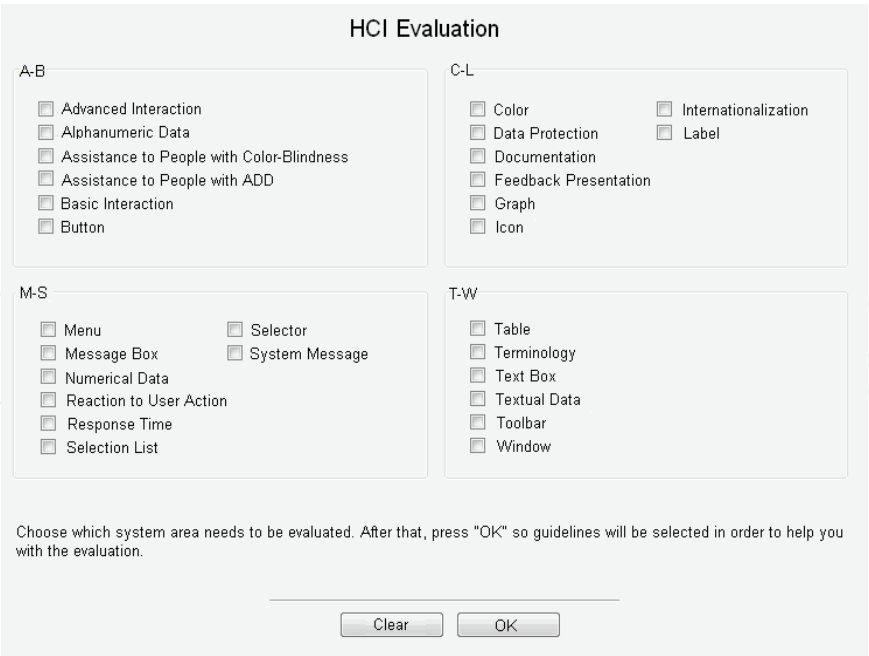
HCI Evaluation

A-B

Advanced Interaction
Alphanumeric Data
Assistance to People with Color-Blindness
Assistance to People with ADD
Basic Interaction
Button

C-L

Color
Data Protection
Documentation
Feedback Presentation
Graph
Icon
Internationalization
Label

M-S

Menu
Message Box
Numerical Data
Reaction to User Action
Response Time
Selection List
Selector
System Message

T-W

Table
Terminology
Text Box
Textual Data
Toolbar
Window

Choose which system area needs to be evaluated. After that, press "OK" so guidelines will be selected in order to help you with the evaluation.

Clear OK